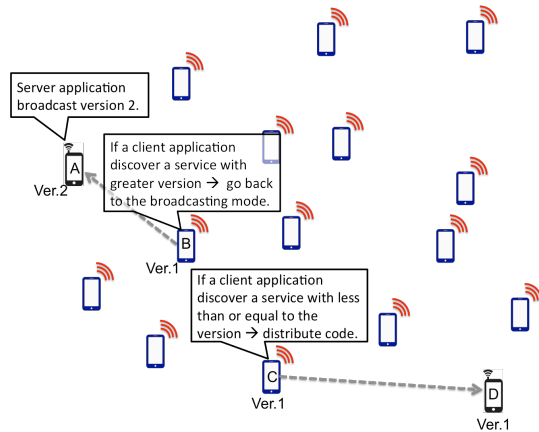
Server application broadcast version 2.

A
Ver.2

If a client application discover a service with greater version → go back to the broadcasting mode.

B
Ver.1

If a client application discover a service with less than or equal to the version → distribute code.

C
Ver.1

D
Ver.1